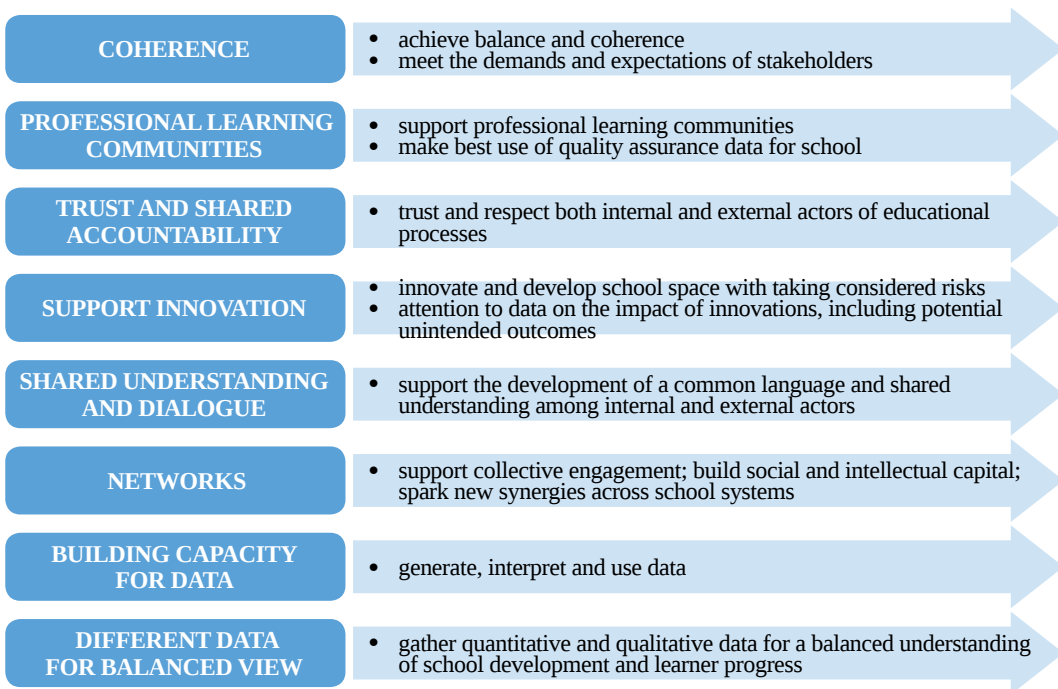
COHERENCE

- achieve balance and coherence
- meet the demands and expectations of stakeholders

PROFESSIONAL LEARNING COMMUNITIES

- support professional learning communities
- make best use of quality assurance data for school

TRUST AND SHARED ACCOUNTABILITY

- trust and respect both internal and external actors of educational processes

SUPPORT INNOVATION

- innovate and develop school space with taking considered risks
- attention to data on the impact of innovations, including potential unintended outcomes

SHARED UNDERSTANDING AND DIALOGUE

- support the development of a common language and shared understanding among internal and external actors

NETWORKS

- support collective engagement; build social and intellectual capital; spark new synergies across school systems

BUILDING CAPACITY FOR DATA

- generate, interpret and use data

DIFFERENT DATA FOR BALANCED VIEW

- gather quantitative and qualitative data for a balanced understanding of school development and learner progress